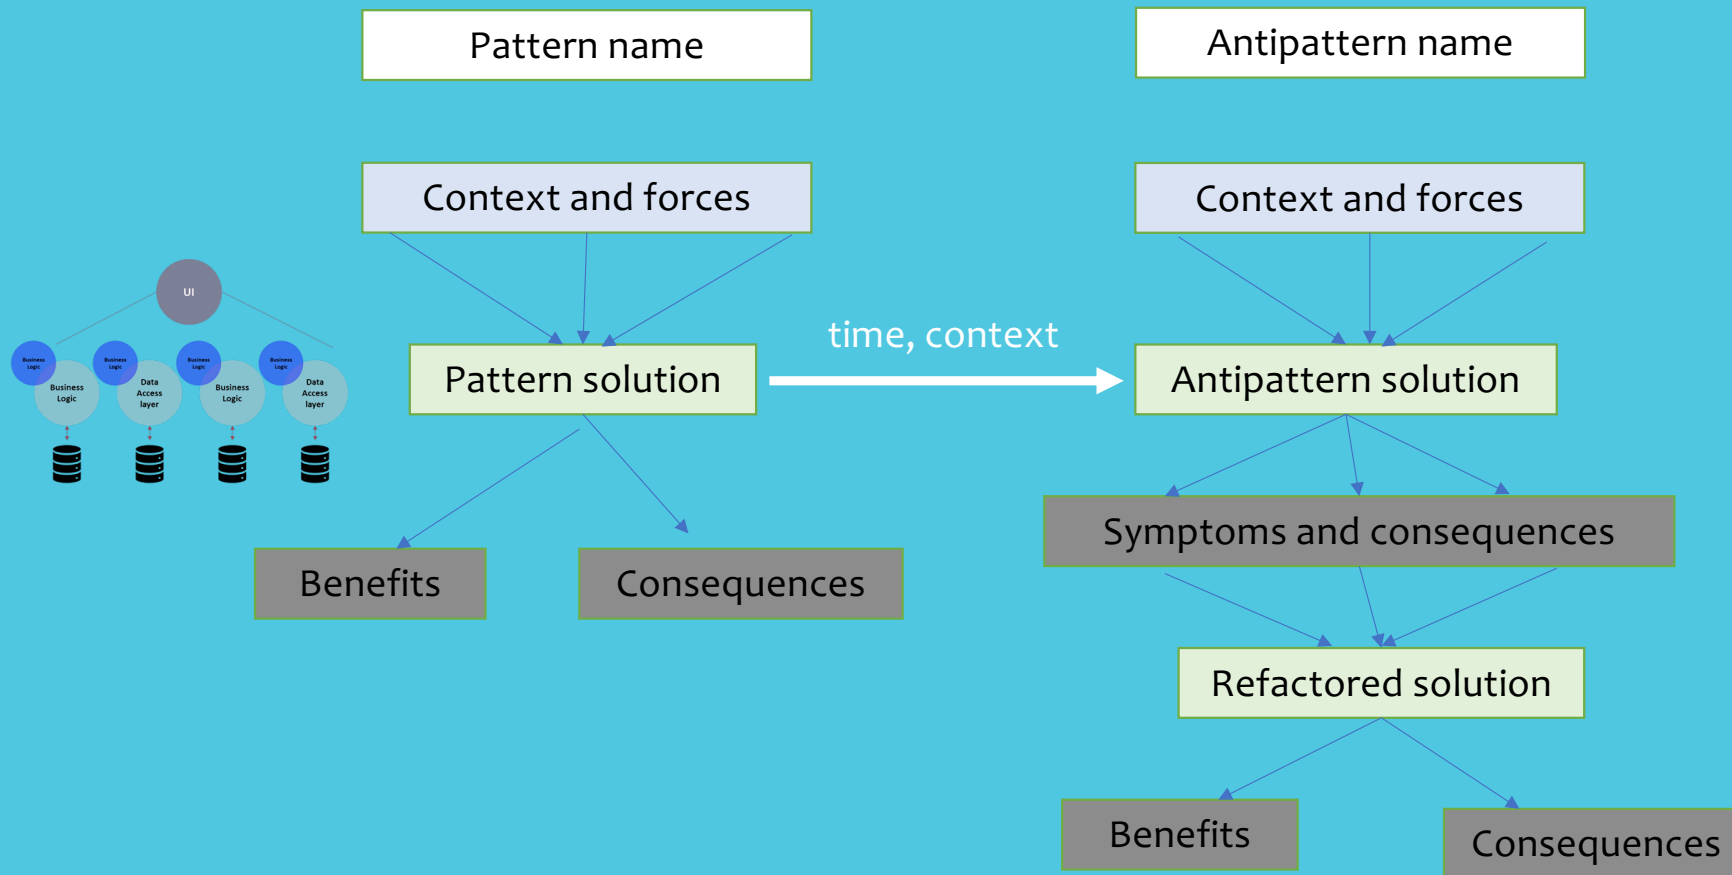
Pattern name

Antipattern name

Context and forces

Context and forces

UI

Business Logic

Business Logic

Business Logic

Business Logic

Business Logic

Data Access layer

Business Logic

Data Access layer

Pattern solution

time, context

Antipattern solution

Symptoms and consequences

Benefits

Consequences

Refactored solution

Benefits

Consequences